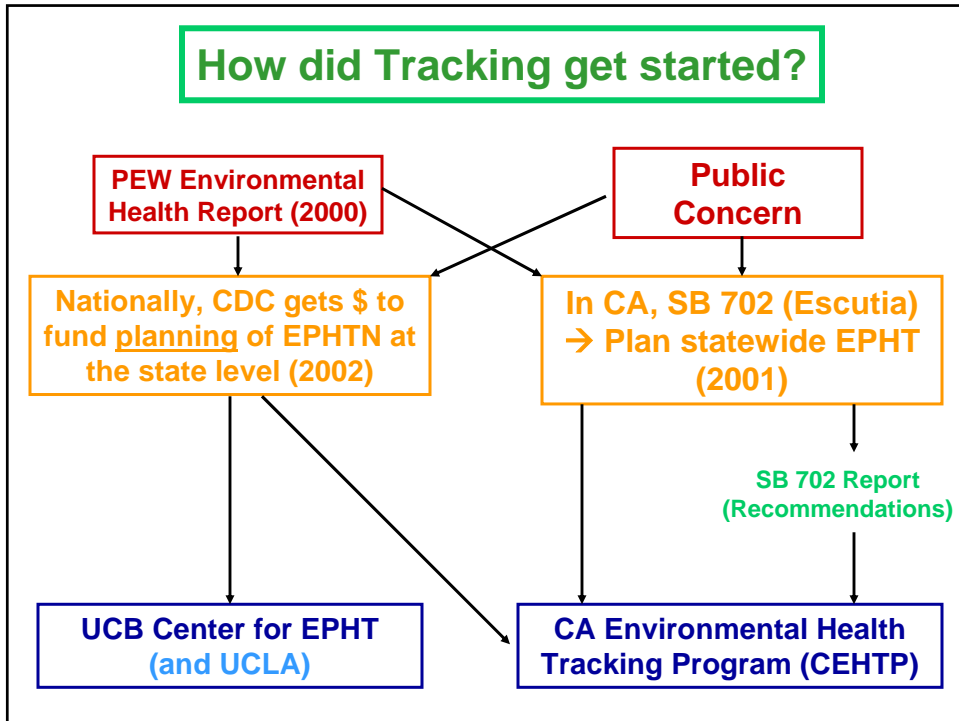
How did Tracking get started?

PEW Environmental Health Report (2000)

Public Concern

Nationally, CDC gets $ to fund planning of EPHTN at the state level (2002)

In CA, SB 702 (Escutia) → Plan statewide EPHT (2001)

SB 702 Report (Recommendations)

UCB Center for EPHT (and UCLA)

CA Environmental Health Tracking Program (CEHTP)